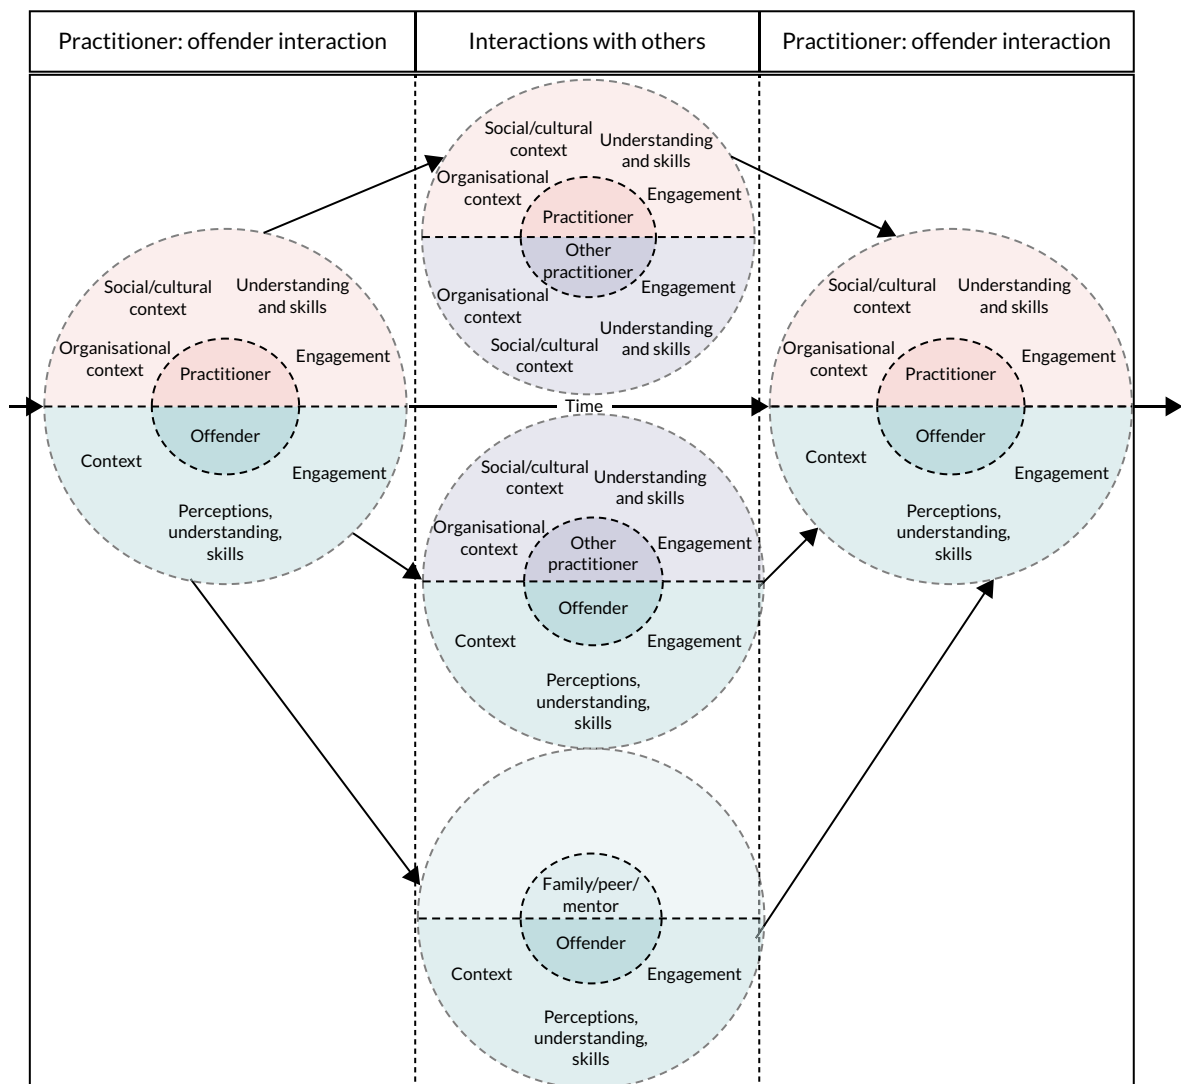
| Practitioner: offender interaction | Interactions with others | Practitioner: offender interaction |
|---|---|---|

Social/cultural context
Understanding and skills
Organisational context
Engagement
Practitioner
Offender
Context
Engagement
Perceptions, understanding, skills

Social/cultural context
Understanding and skills
Organisational context
Engagement
Practitioner
Other practitioner
Organisational context
Engagement
Understanding and skills
Social/cultural context

Time

Social/cultural context
Understanding and skills
Organisational context
Other practitioner
Engagement
Offender
Context
Engagement
Perceptions, understanding, skills

Family/peer/ mentor
Offender
Context
Engagement
Perceptions, understanding, skills

Social/cultural context
Understanding and skills
Organisational context
Engagement
Practitioner
Offender
Context
Engagement
Perceptions, understanding, skills